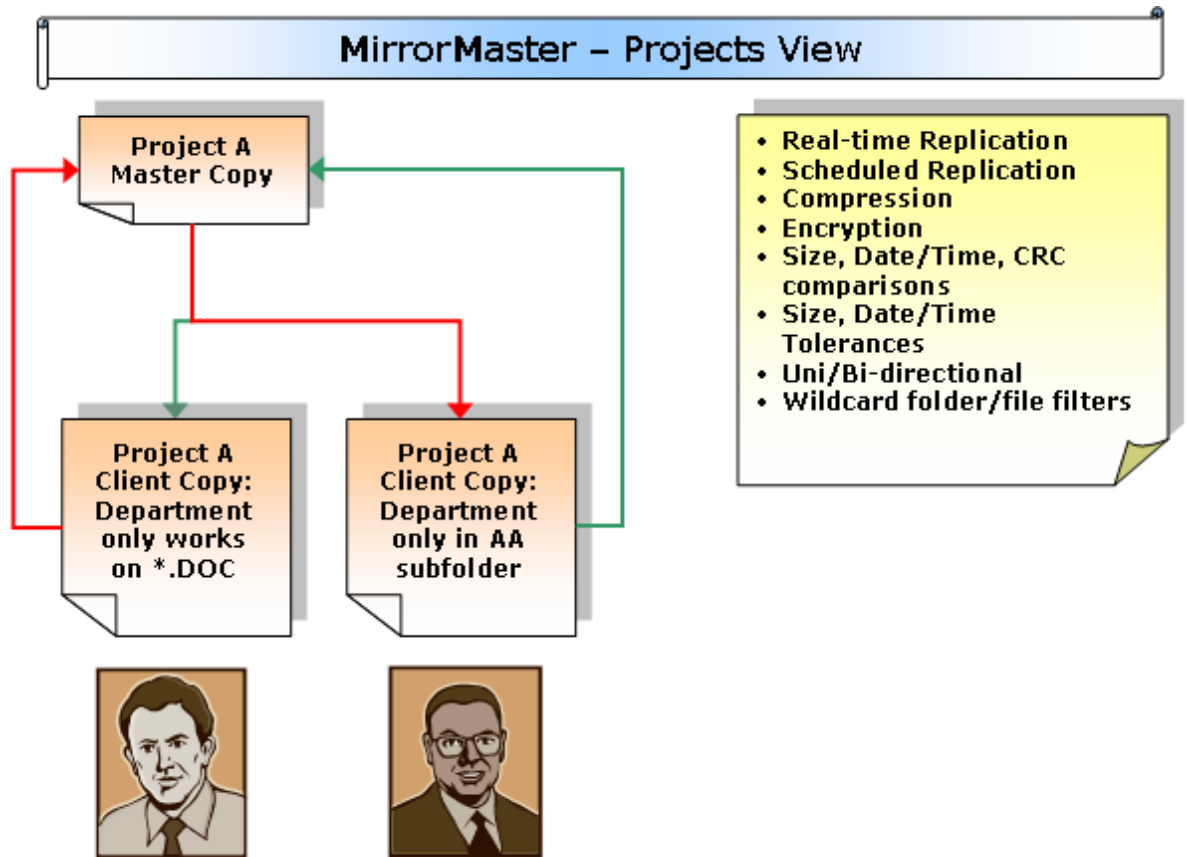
MirrorMaster – Projects View

Project A
Master Copy

Project A
Client Copy:
Department
only works
on *.DOC

Project A
Client Copy:
Department
only in AA
subfolder

- Real-time Replication
- Scheduled Replication
- Compression
- Encryption
- Size, Date/Time, CRC comparisons
- Size, Date/Time Tolerances
- Uni/Bi-directional
- Wildcard folder/file filters